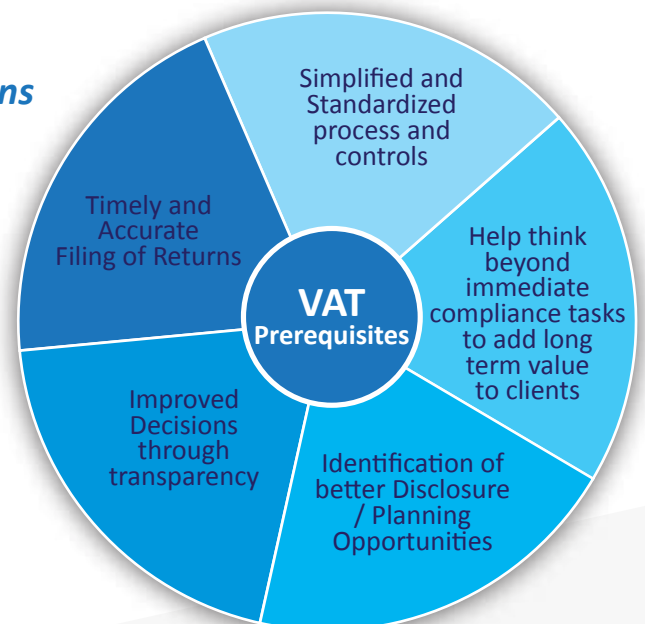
ns

Simplified and Standardized process and controls

Help think beyond immediate compliance tasks to add long term value to clients

Identification of better Disclosure / Planning Opportunities

Improved Decisions through transparency

Timely and Accurate Filing of Returns

VAT
Prerequisites